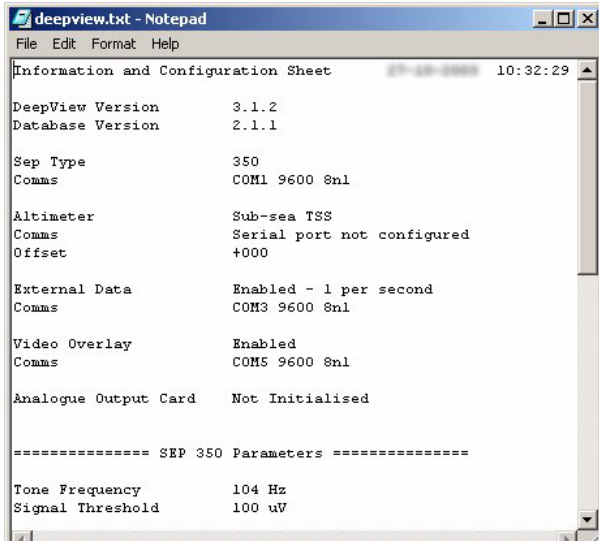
deepview.txt - Notepad

File Edit Format Help

Information and Configuration Sheet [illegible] 10:32:29

DeepView Version 3.1.2
Database Version 2.1.1

Sep Type 350
Comms COM1 9600 8n1

Altimeter Sub-sea TSS
Comms Serial port not configured
Offset +000

External Data Enabled - 1 per second
Comms COM3 9600 8n1

Video Overlay Enabled
Comms COM5 9600 8n1

Analogue Output Card Not Initialised

=============== SEP 350 Parameters ===============

Tone Frequency 104 Hz
Signal Threshold 100 uV